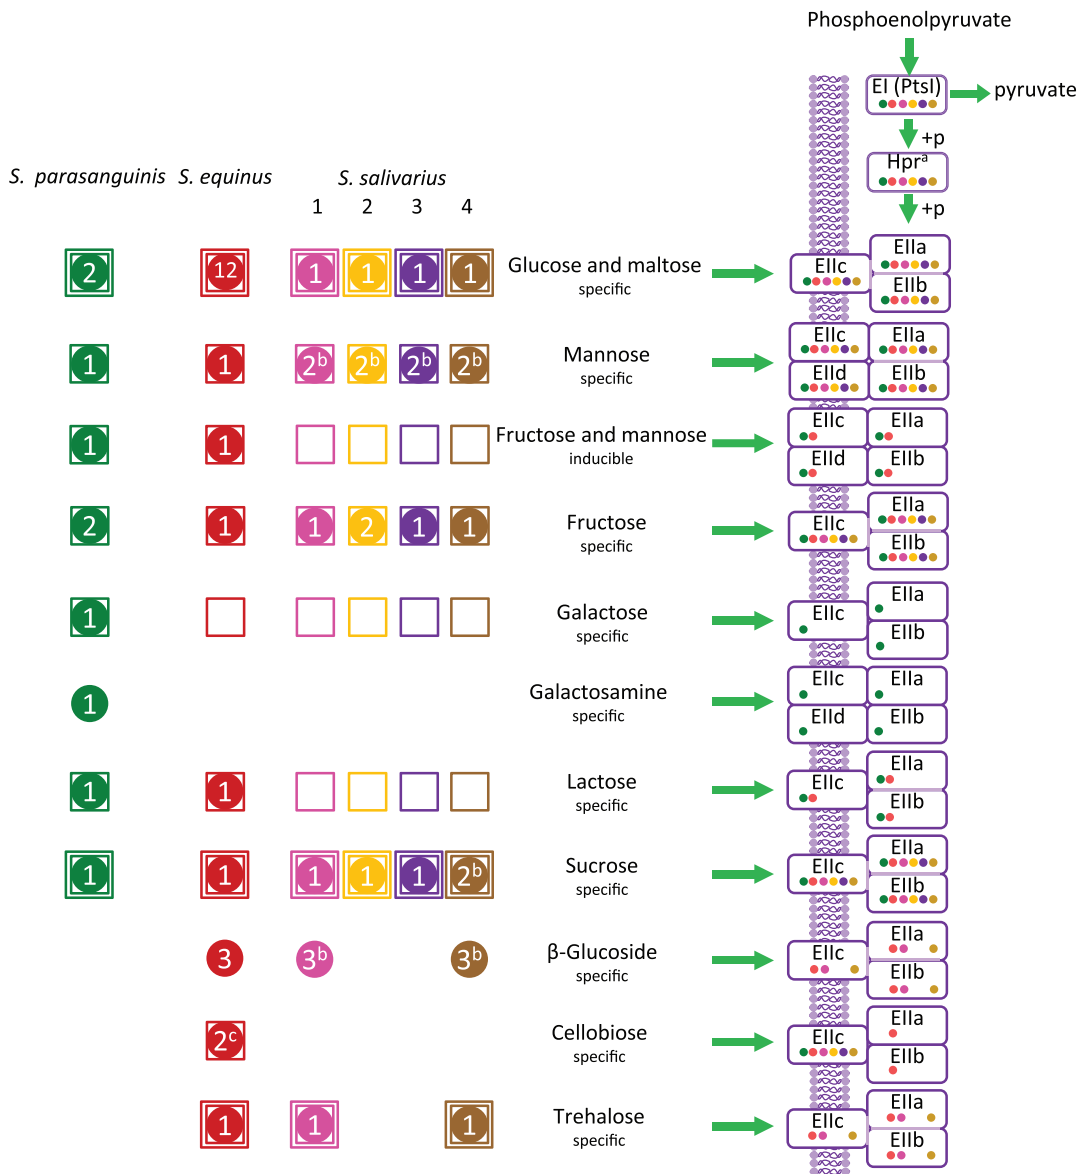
Phosphoenolpyruvate

EI (PtsI)

pyruvate

+p

Hpr$^a$

+p

S. parasanguinis S. equinus S. salivarius

1 2 3 4

| | | | | | | | | |
|---|---|---|---|---|---|---|---|---|
| 2 | 12 | 1 | 1 | 1 | 1 | Glucose and maltose specific | EIIc | EIIa EIIb |
| 1 | 1 | $2^b$ | $2^b$ | $2^b$ | $2^b$ | Mannose specific | EIIc EIId | EIIa EIIb |
| 1 | 1 | | | | | Fructose and mannose inducible | EIIc EIId | EIIa EIIb |
| 2 | 1 | 1 | 2 | 1 | 1 | Fructose specific | EIIc | EIIa EIIb |
| 1 | | | | | | Galactose specific | EIIc | EIIa EIIb |
| 1 | | | | | | Galactosamine specific | EIIc EIId | EIIa EIIb |
| 1 | 1 | | | | | Lactose specific | EIIc | EIIa EIIb |
| 1 | 1 | 1 | 1 | 1 | $2^b$ | Sucrose specific | EIIc | EIIa EIIb |
| | 3 | $3^b$ | | | $3^b$ | β-Glucoside specific | EIIc | EIIa EIIb |
| | $2^c$ | | | | | Cellobiose specific | EIIc | EIIa EIIb |
| | 1 | 1 | | | 1 | Trehalose specific | EIIc | EIIa EIIb |